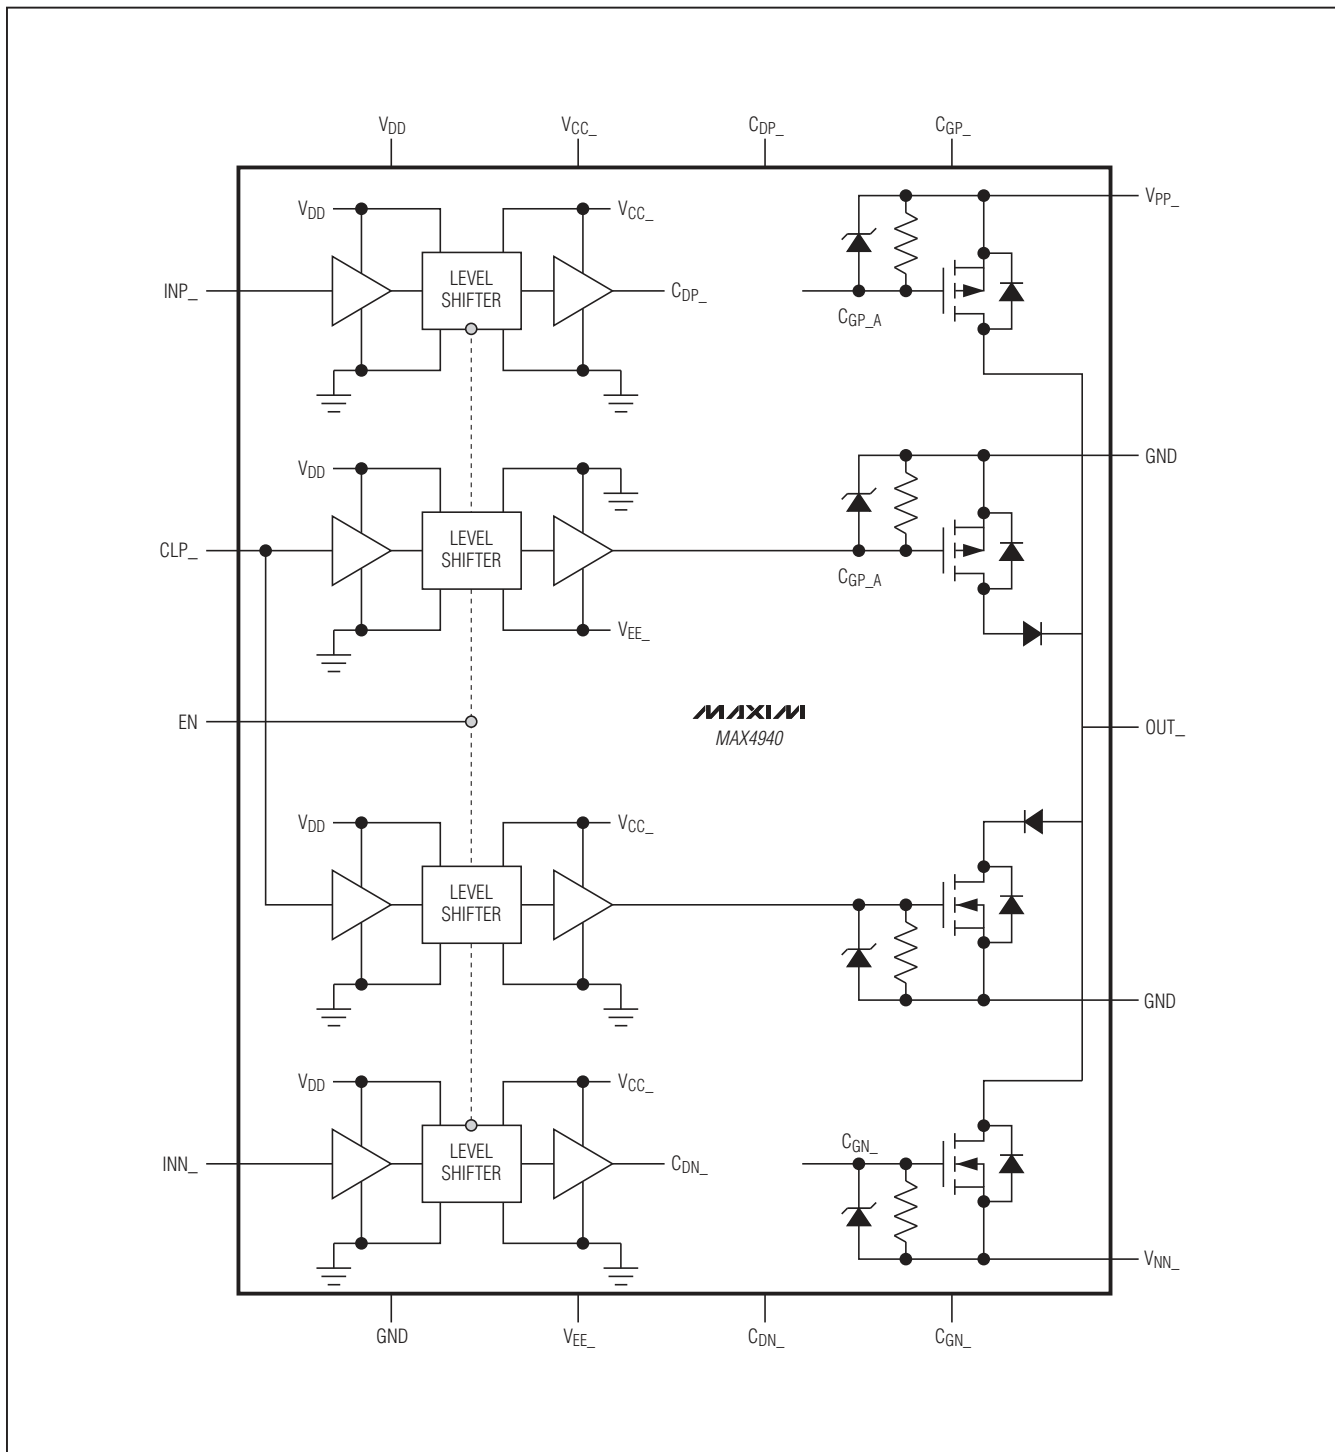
$V_{DD}$

$V_{CC\_}$

$C_{DP\_}$

$C_{GP\_}$

$V_{DD}$

$V_{CC\_}$

$V_{PP\_}$

INP_

LEVEL SHIFTER

$C_{DP\_}$

$C_{GP\_A}$

$V_{DD}$

GND

CLP_

LEVEL SHIFTER

$C_{GP\_A}$

$V_{EE\_}$

EN

MAXIM

MAX4940

OUT_

$V_{DD}$

$V_{CC\_}$

LEVEL SHIFTER

GND

$V_{DD}$

$V_{CC\_}$

$C_{GN\_}$

INN_

LEVEL SHIFTER

$C_{DN\_}$

$V_{NN\_}$

GND

$V_{EE\_}$

$C_{DN\_}$

$C_{GN\_}$